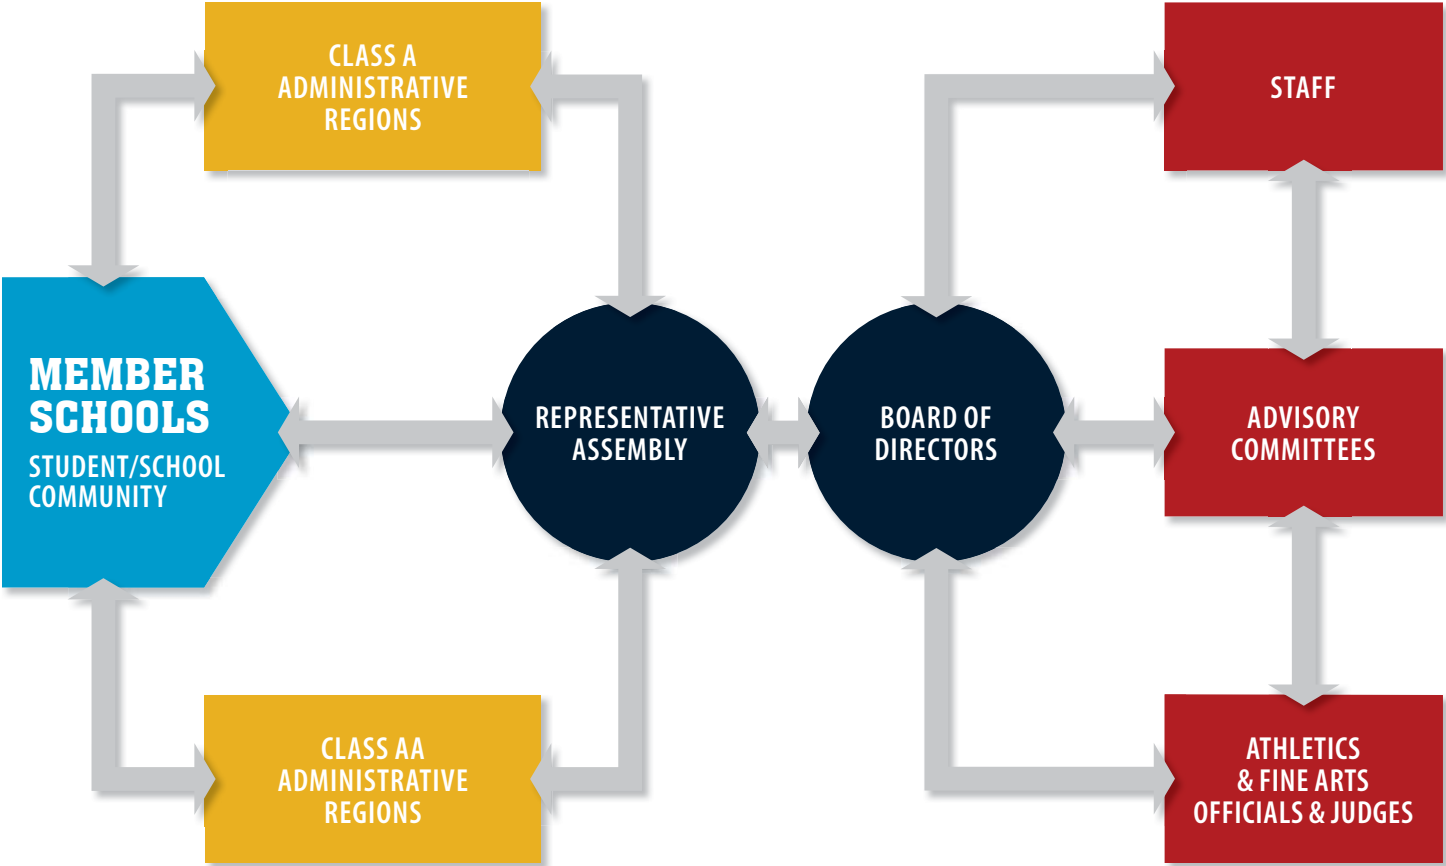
CLASS A ADMINISTRATIVE REGIONS

STAFF

MEMBER SCHOOLS

STUDENT/SCHOOL COMMUNITY

REPRESENTATIVE ASSEMBLY

BOARD OF DIRECTORS

ADVISORY COMMITTEES

CLASS AA ADMINISTRATIVE REGIONS

ATHLETICS & FINE ARTS OFFICIALS & JUDGES